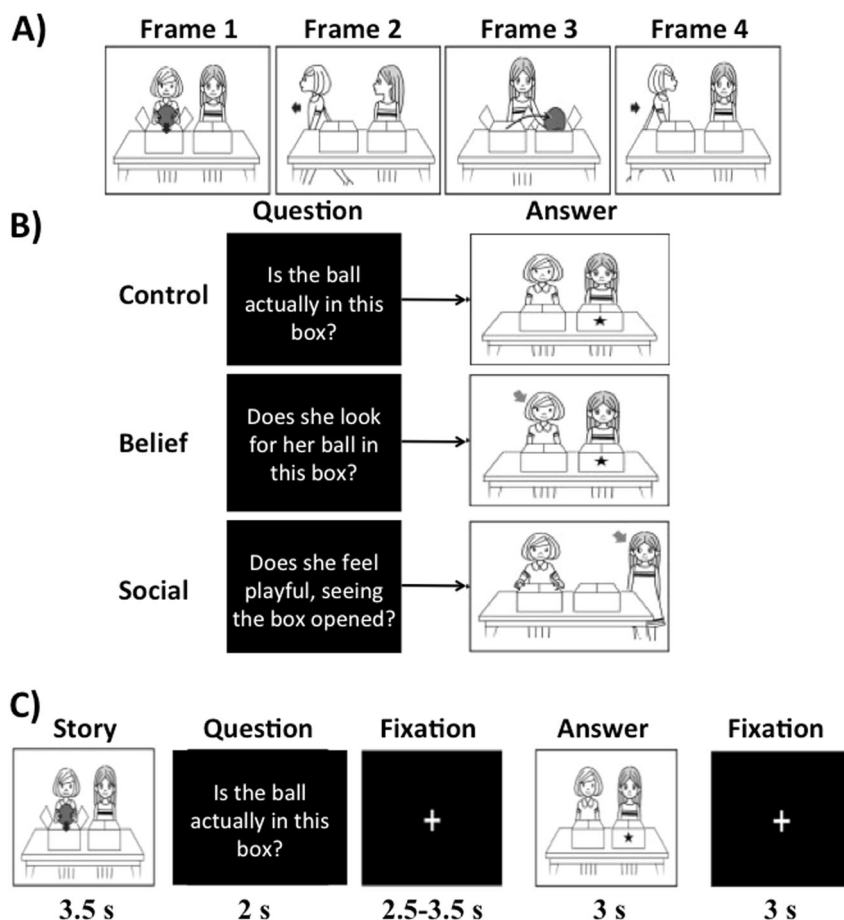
A)

Frame 1

Frame 2

Frame 3

Frame 4

B)

Question

Answer

Control

Is the ball actually in this box?

Belief

Does she look for her ball in this box?

Social

Does she feel playful, seeing the box opened?

C)

Story

Question

Fixation

Answer

Fixation

Is the ball actually in this box?

+

+

3.5 s

2 s

2.5-3.5 s

3 s

3 s